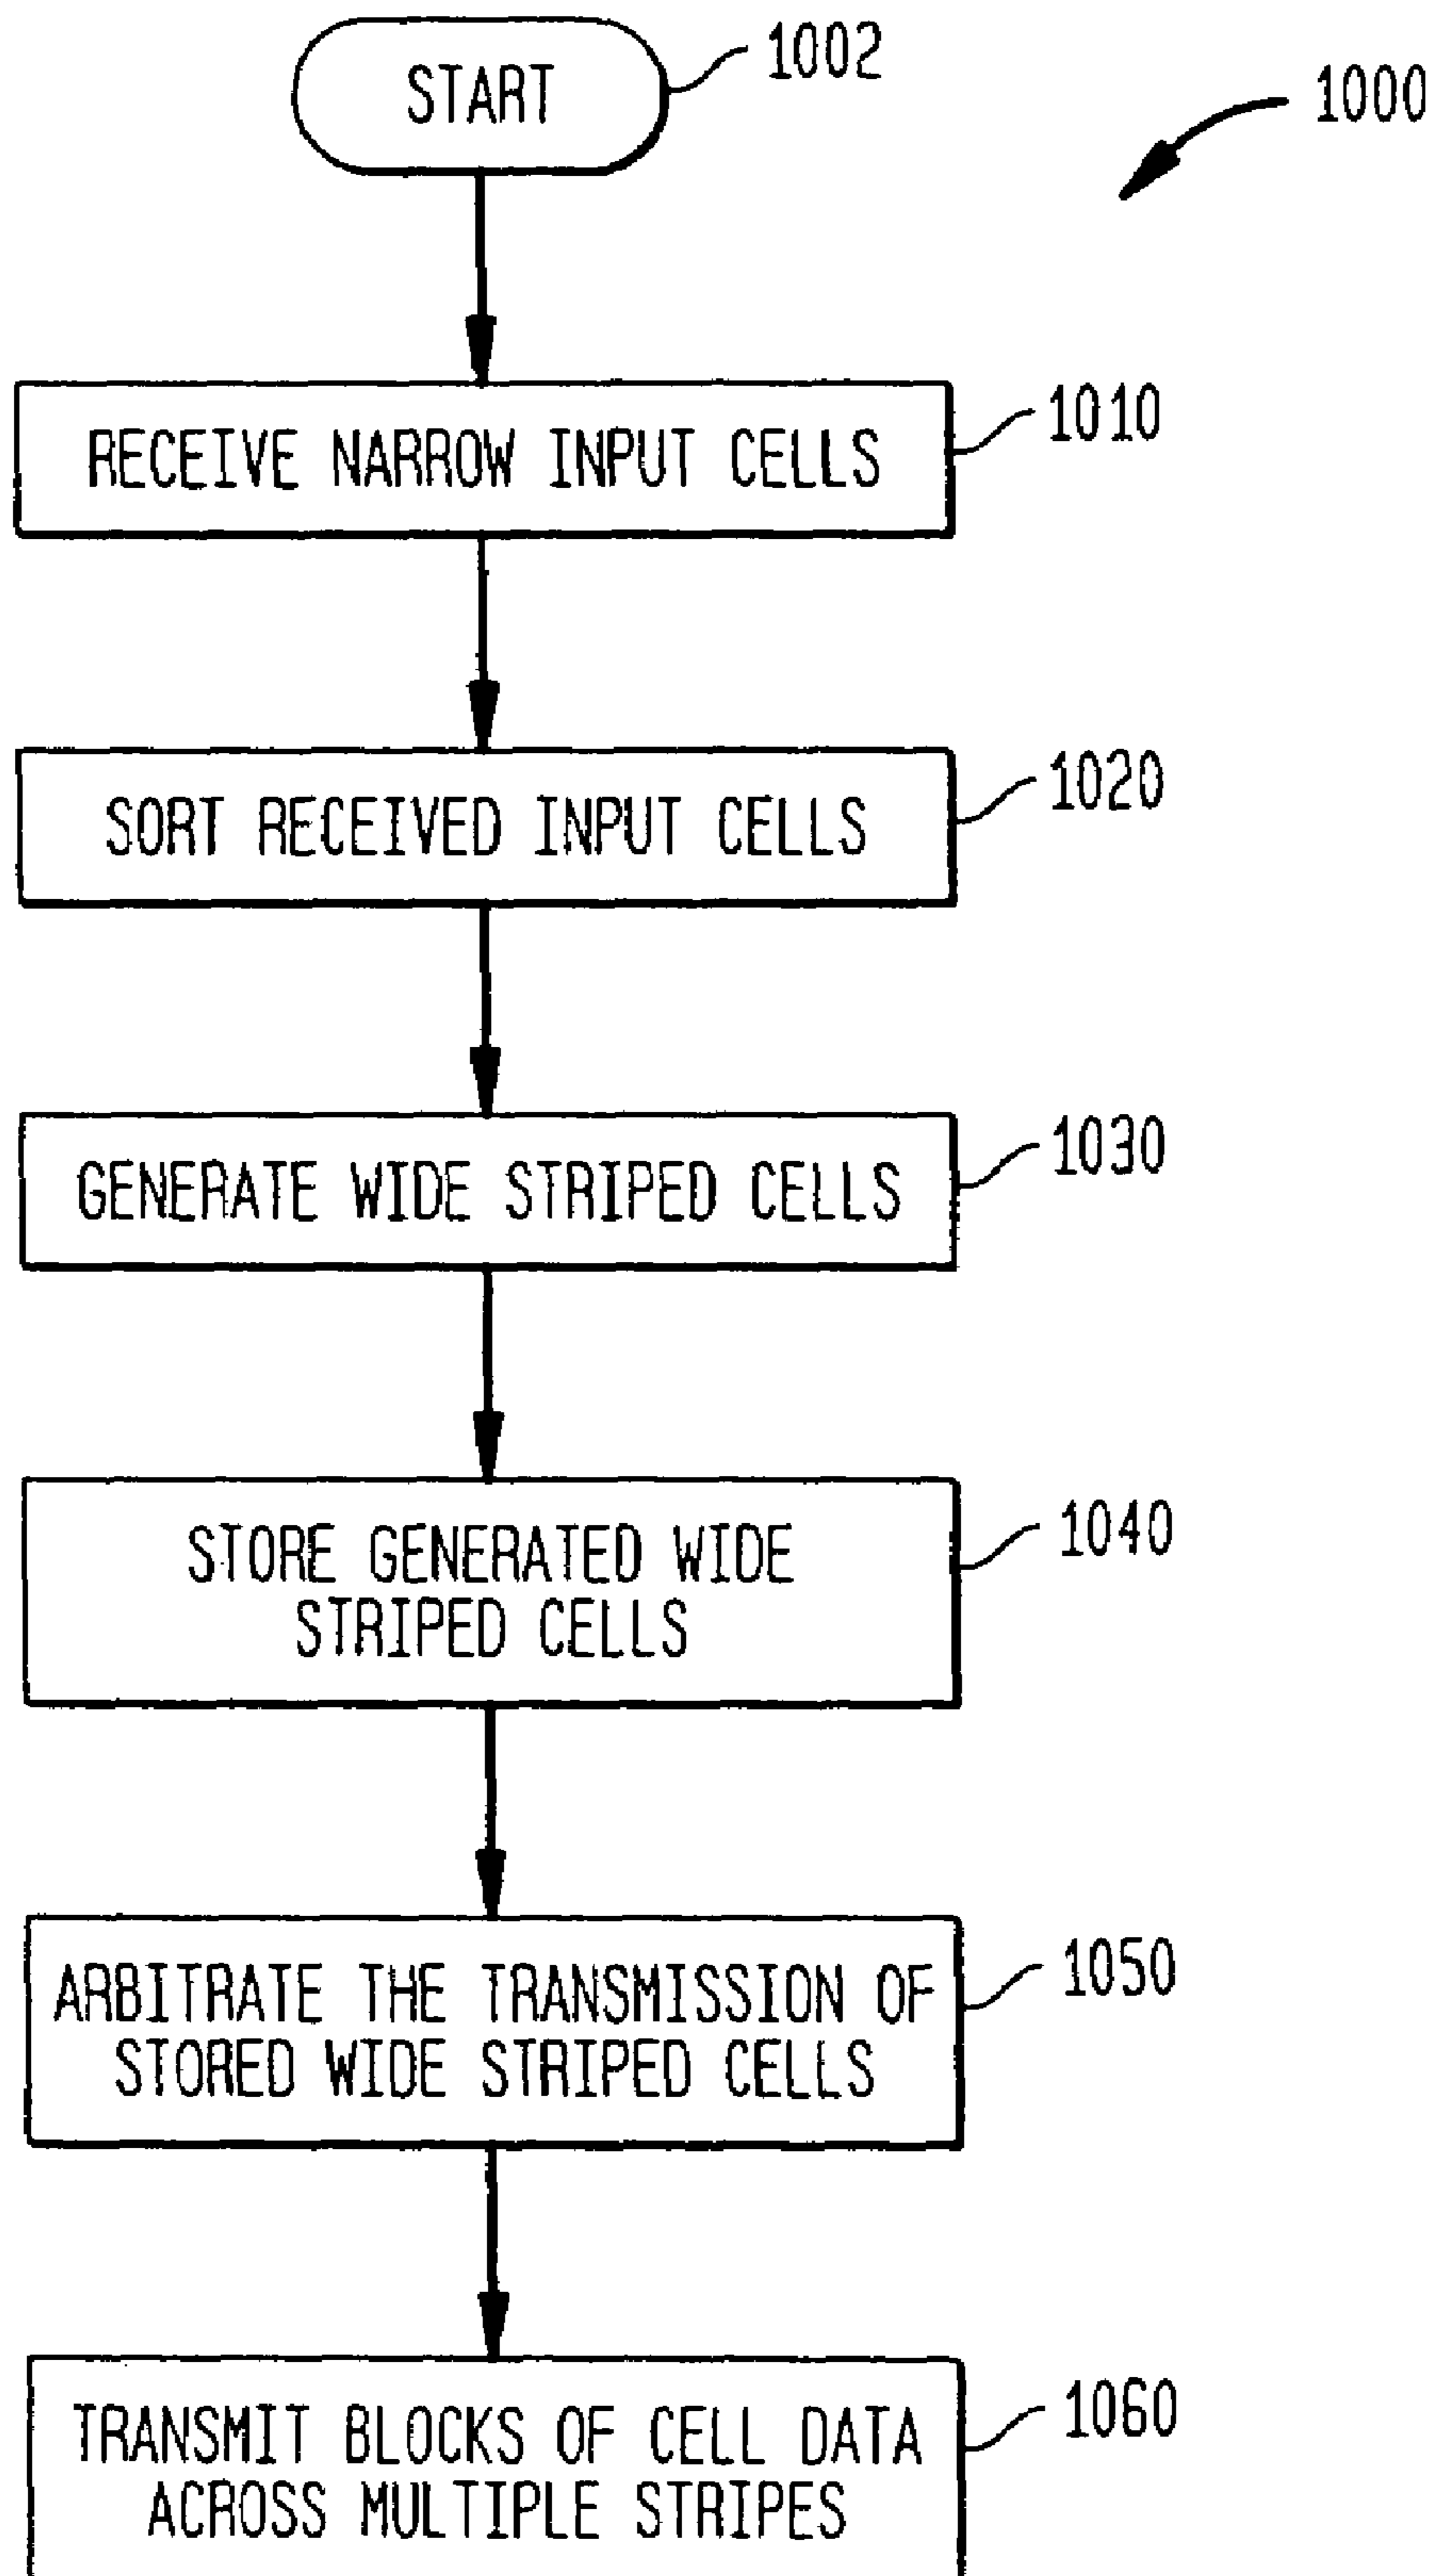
START
1002
1000
RECEIVE NARROW INPUT CELLS
1010
SORT RECEIVED INPUT CELLS
1020
GENERATE WIDE STRIPED CELLS
1030
STORE GENERATED WIDE STRIPED CELLS
1040
ARBITRATE THE TRANSMISSION OF STORED WIDE STRIPED CELLS
1050
TRANSMIT BLOCKS OF CELL DATA ACROSS MULTIPLE STRIPES
1060